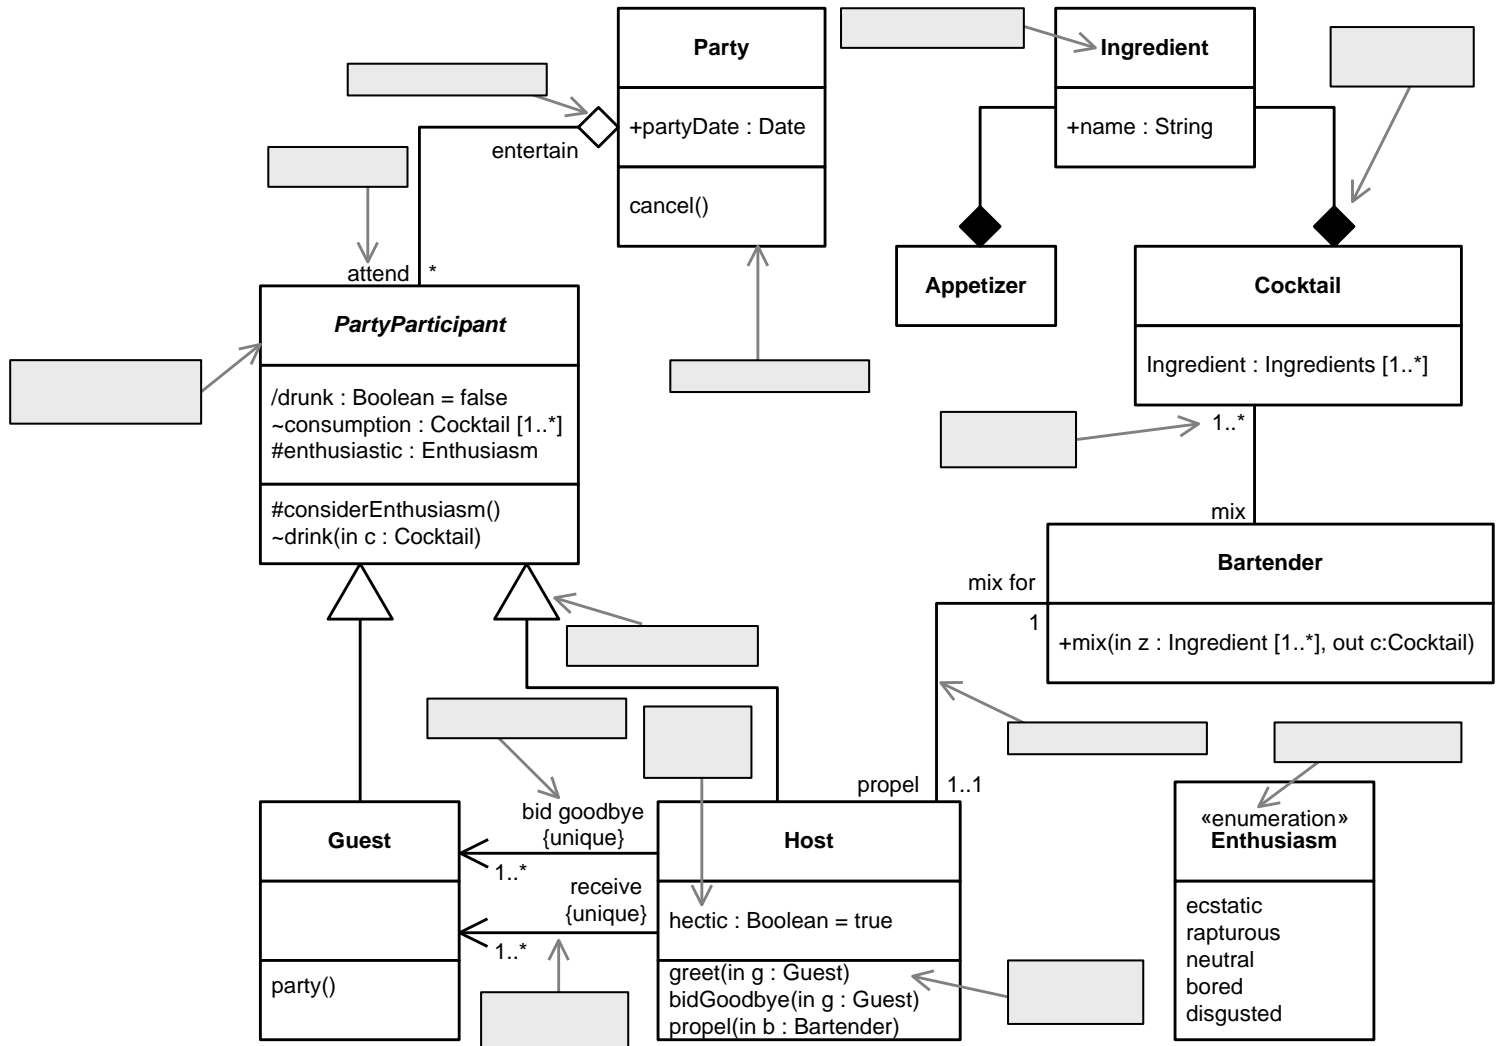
Party

+partyDate : Date

cancel()

Ingredient

+name : String

entertain

attend *

PartyParticipant

/drunk : Boolean = false
~consumption : Cocktail [1..*]
#enthusiastic : Enthusiasm

#considerEnthusiasm()
~drink(in c : Cocktail)

Appetizer

Cocktail

Ingredient : Ingredients [1..*]

1..*

mix

Bartender

mix for

1

+mix(in z : Ingredient [1..*], out c:Cocktail)

bid goodbye {unique}

1..*

receive {unique}

1..*

Guest

party()

Host

hectic : Boolean = true

greet(in g : Guest)
bidGoodbye(in g : Guest)
propel(in b : Bartender)

propel 1..1

«enumeration»
Enthusiasm

ecstatic
rapturous
neutral
bored
disgusted